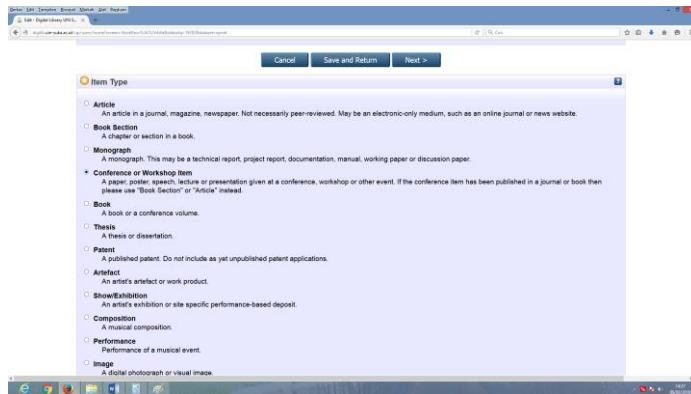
Berkas Edit Tampilan Riwayat Markah Alat Bantuan

Edit - Digital Library UIN S... ×

digilib.uin-suka.ac.id/cgi/users/home?screen=EPrint::Edit&eprintid=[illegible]

Cancel Save and Return Next >

Item Type

Article
An article in a journal, magazine, newspaper. Not necessarily peer-reviewed. May be an electronic-only medium, such as an online journal or news website.

Book Section
A chapter or section in a book.

Monograph
A monograph. This may be a technical report, project report, documentation, manual, working paper or discussion paper.

Conference or Workshop Item
A paper, poster, speech, lecture or presentation given at a conference, workshop or other event. If the conference item has been published in a journal or book then please use "Book Section" or "Article" instead.

Book
A book or a conference volume.

Thesis
A thesis or dissertation.

Patent
A published patent. Do not include as yet unpublished patent applications.

Artefact
An artist's artefact or work product.

Show/Exhibition
An artist's exhibition or site specific performance-based deposit.

Composition
A musical composition.

Performance
Performance of a musical event.

Image
A digital photograph or visual image.